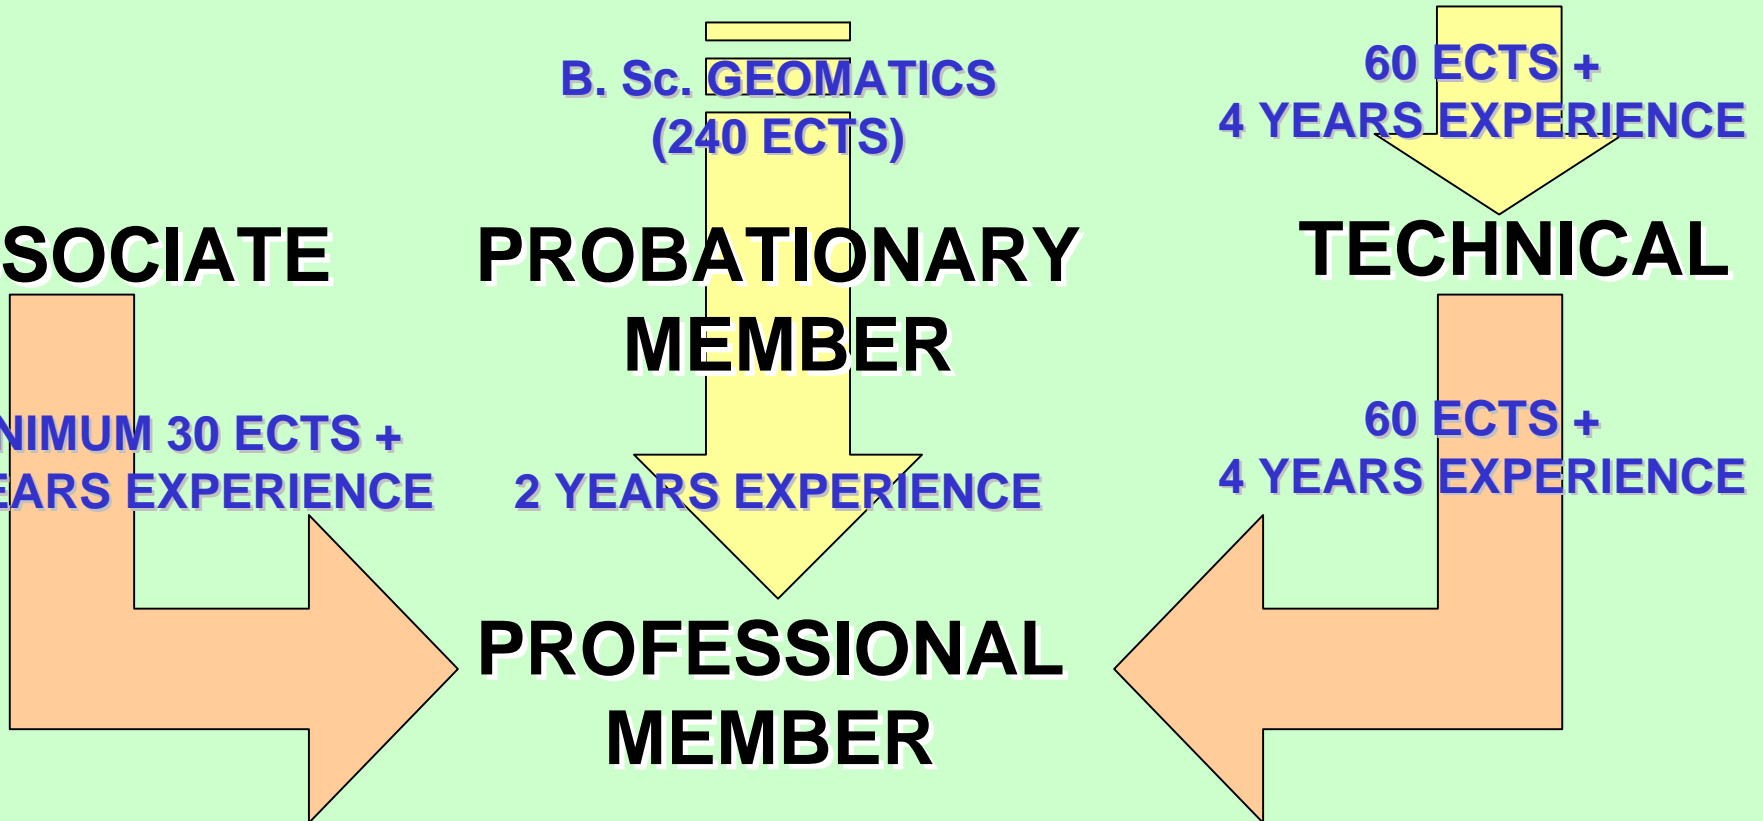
B. Sc. GEOMATICS
(240 ECTS)

60 ECTS +
4 YEARS EXPERIENCE

SOCIATE

PROBATIONARY
MEMBER

TECHNICAL

NIMUM 30 ECTS +
EARS EXPERIENCE

2 YEARS EXPERIENCE

60 ECTS +
4 YEARS EXPERIENCE

PROFESSIONAL
MEMBER